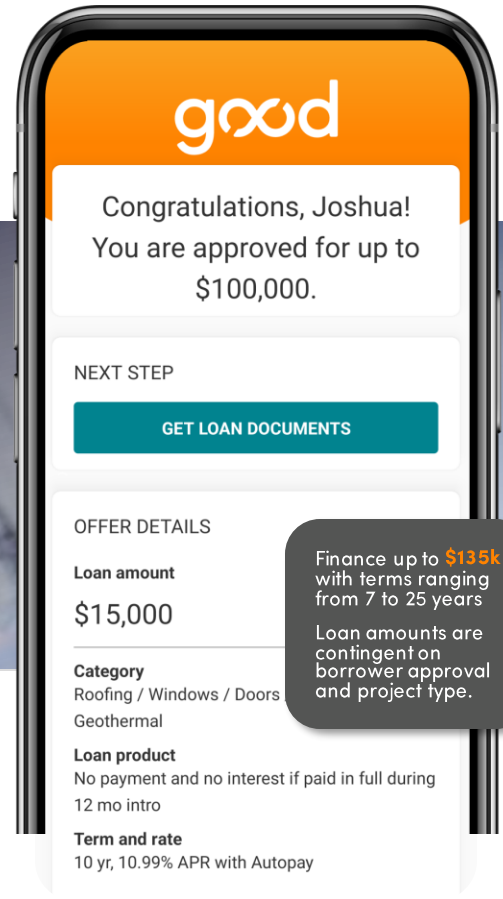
good

Congratulations, Joshua! You are approved for up to $100,000.

NEXT STEP

GET LOAN DOCUMENTS

OFFER DETAILS

Loan amount

$15,000

Category

Roofing / Windows / Doors

Geothermal

Loan product

No payment and no interest if paid in full during 12 mo intro

Term and rate

10 yr, 10.99% APR with Autopay

Finance up to $135k with terms ranging from 7 to 25 years

Loan amounts are contingent on borrower approval and project type.